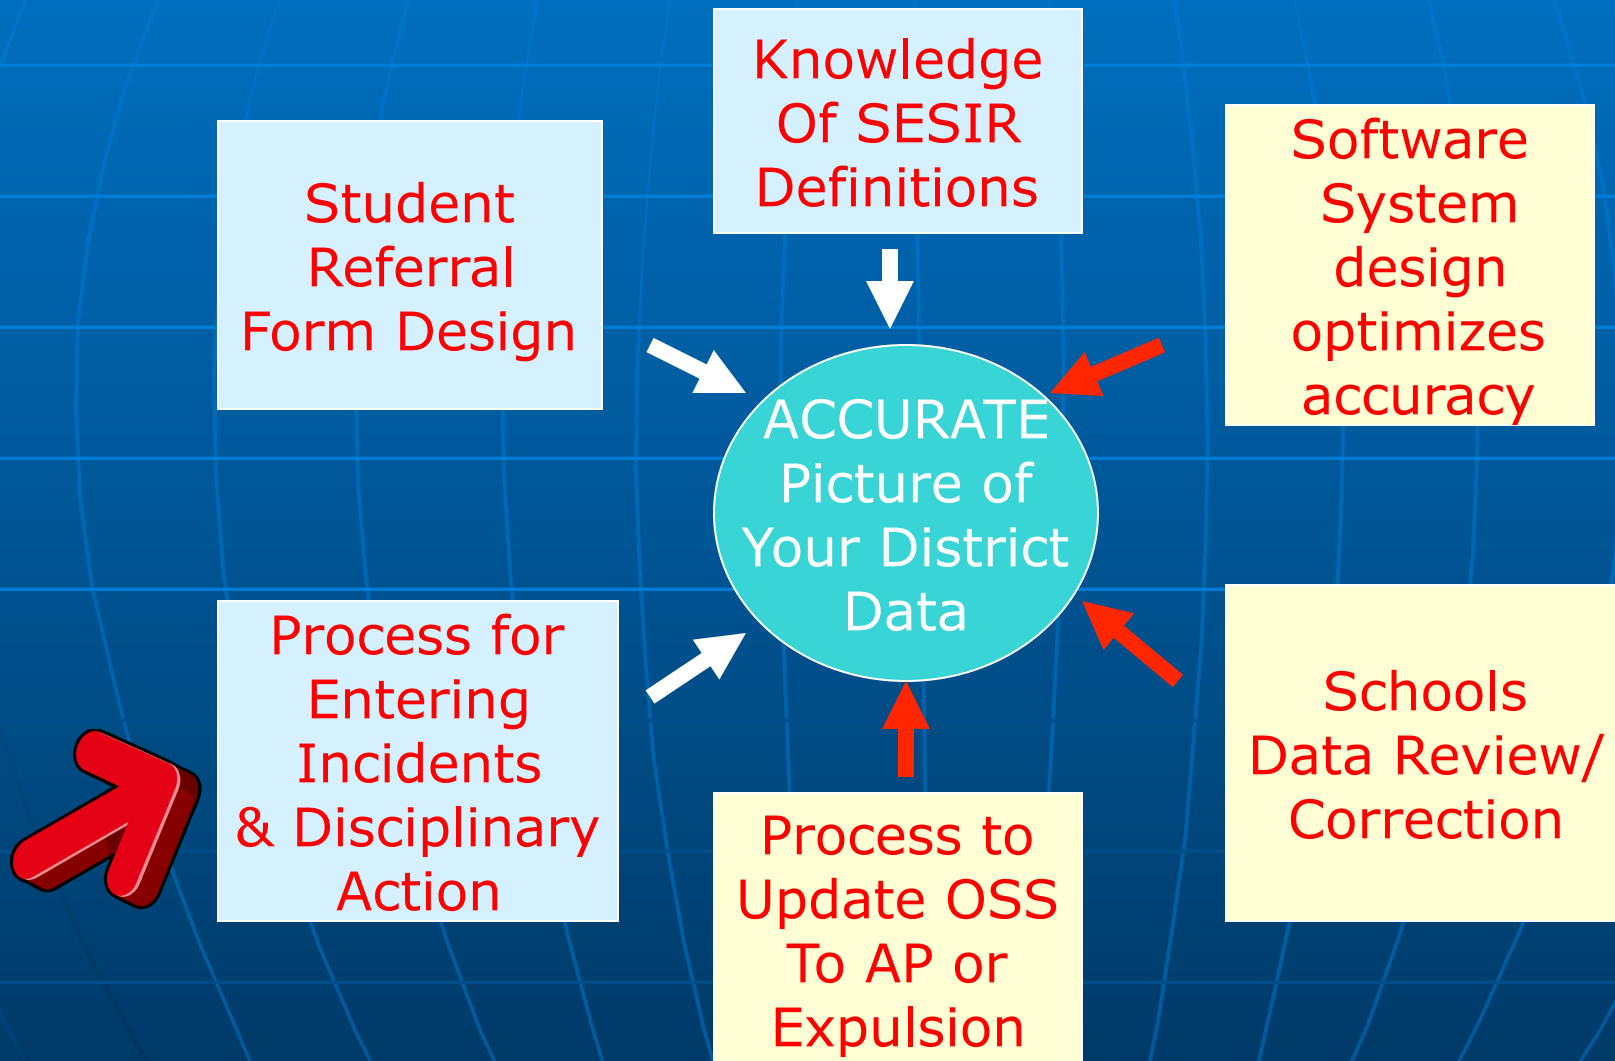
Knowledge Of SESIR Definitions

Student Referral Form Design

Software System design optimizes accuracy

ACCURATE Picture of Your District Data

Process for Entering Incidents & Disciplinary Action

Schools Data Review/ Correction

Process to Update OSS To AP or Expulsion